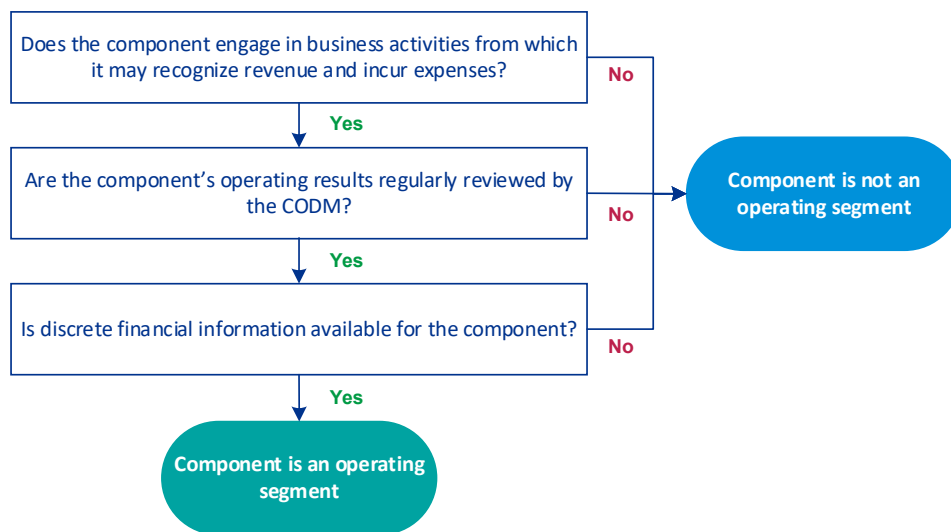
Does the component engage in business activities from which it may recognize revenue and incur expenses?

No

Yes

Are the component's operating results regularly reviewed by the CODM?

No

Component is not an operating segment

Yes

Is discrete financial information available for the component?

No

Yes

Component is an operating segment